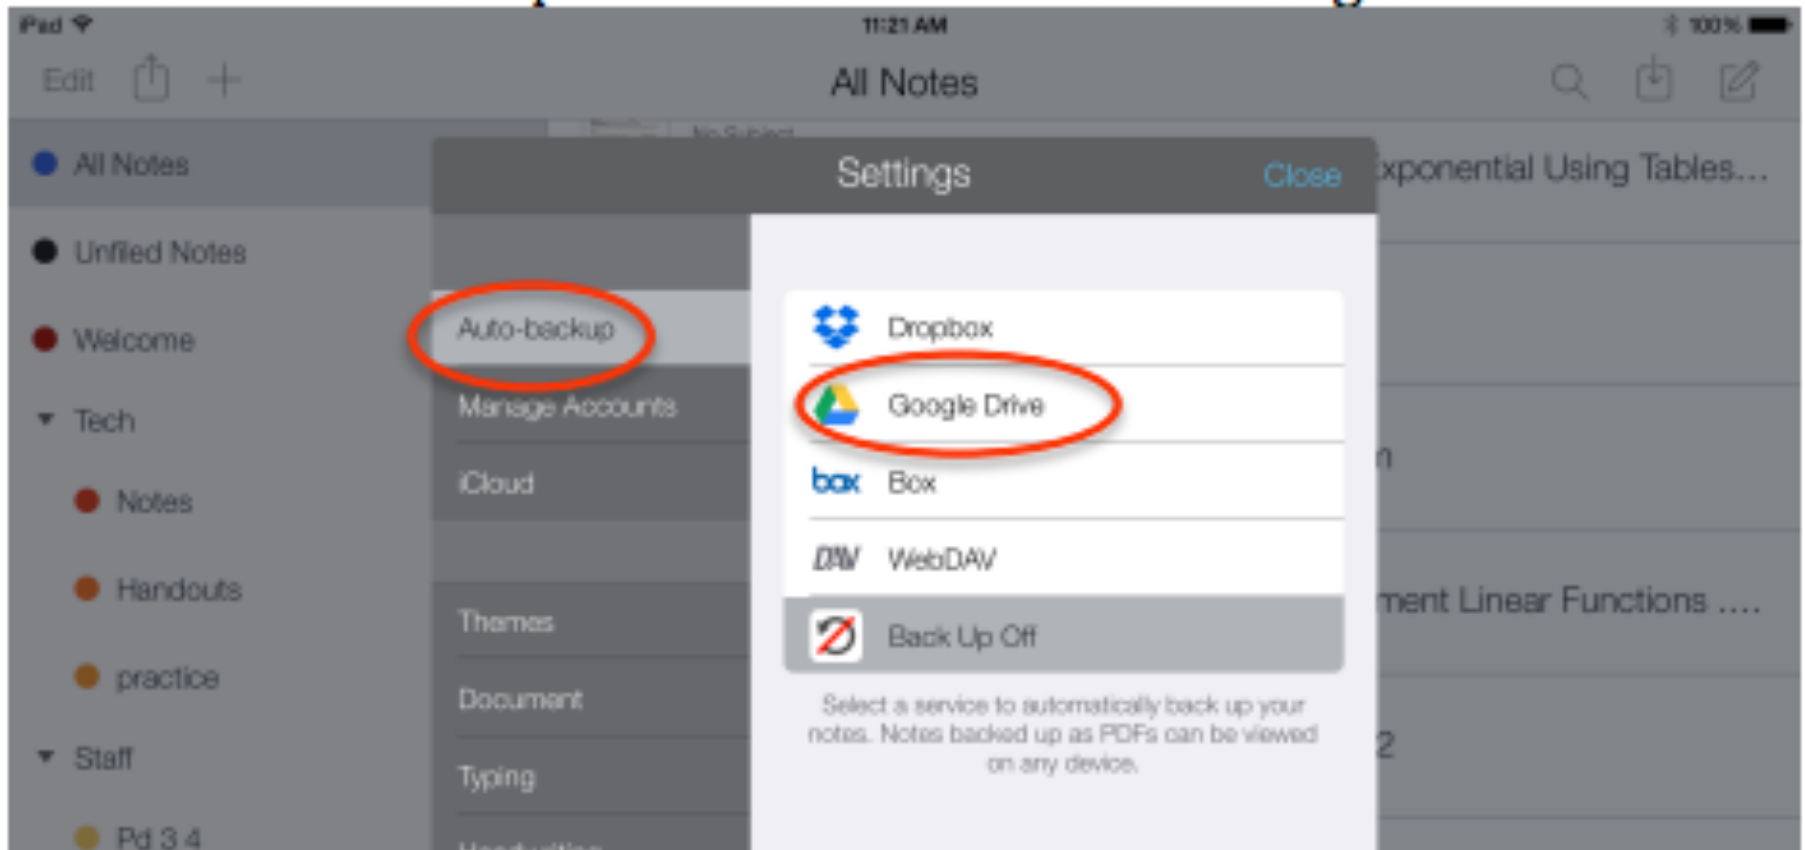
iPad
11:21 AM
100%

Edit
All Notes

All Notes
Unfiled Notes
Welcome
Tech
Notes
Handouts
practice
Staff
Pd 3 4

No Subject
xponential Using Tables...
n
ment Linear Functions ....
2

Settings
Close

Auto-backup
Manage Accounts
iCloud
Themes
Document
Typing

Dropbox
Google Drive
box Box
DAV WebDAV
Back Up Off

Select a service to automatically back up your notes. Notes backed up as PDFs can be viewed on any device.